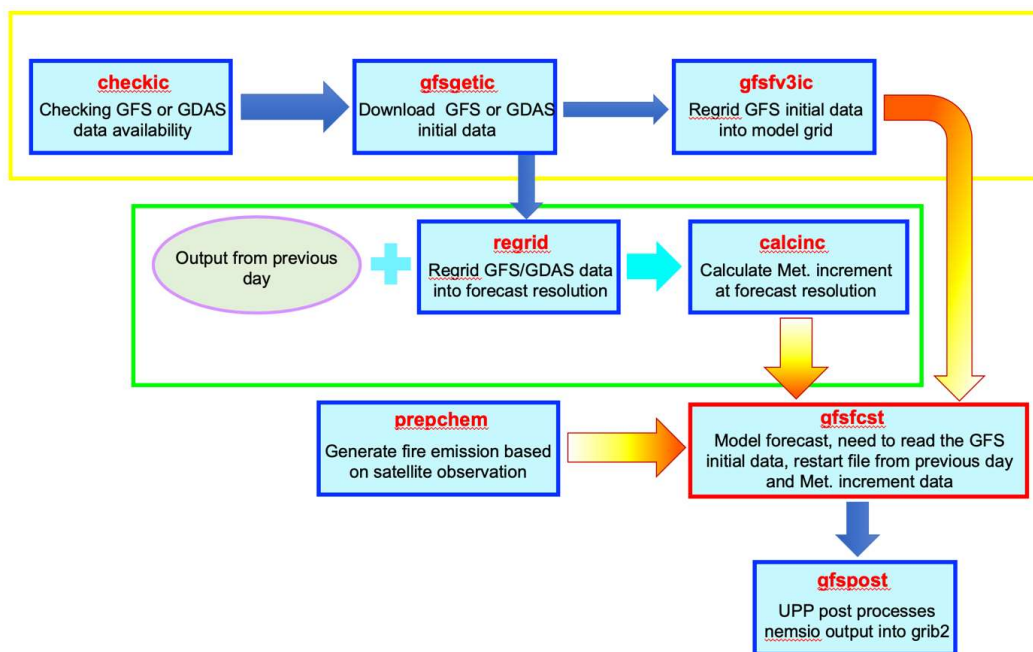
checkic
Checking GFS or GDAS data availability

gfsgetic
Download GFS or GDAS initial data

gfsfv3ic
Regrid GFS initial data into model grid

Output from previous day

regrid
Regrid GFS/GDAS data into forecast resolution

calcinc
Calculate Met. increment at forecast resolution

prepchem
Generate fire emission based on satellite observation

gfsfcst
Model forecast, need to read the GFS initial data, restart file from previous day and Met. increment data

gfspost
UPP post processes nemsio output into grib2